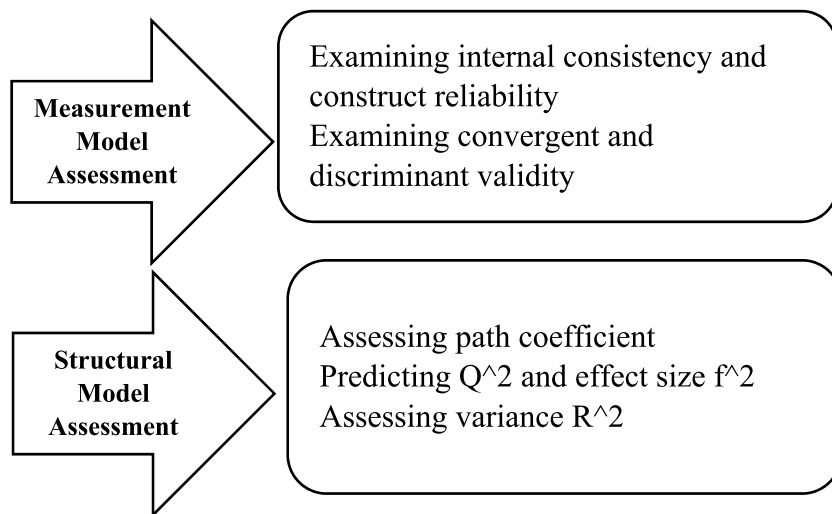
Measurement Model Assessment

Examining internal consistency and construct reliability
Examining convergent and discriminant validity

Structural Model Assessment

Assessing path coefficient
Predicting Q^2 and effect size f^2
Assessing variance R^2